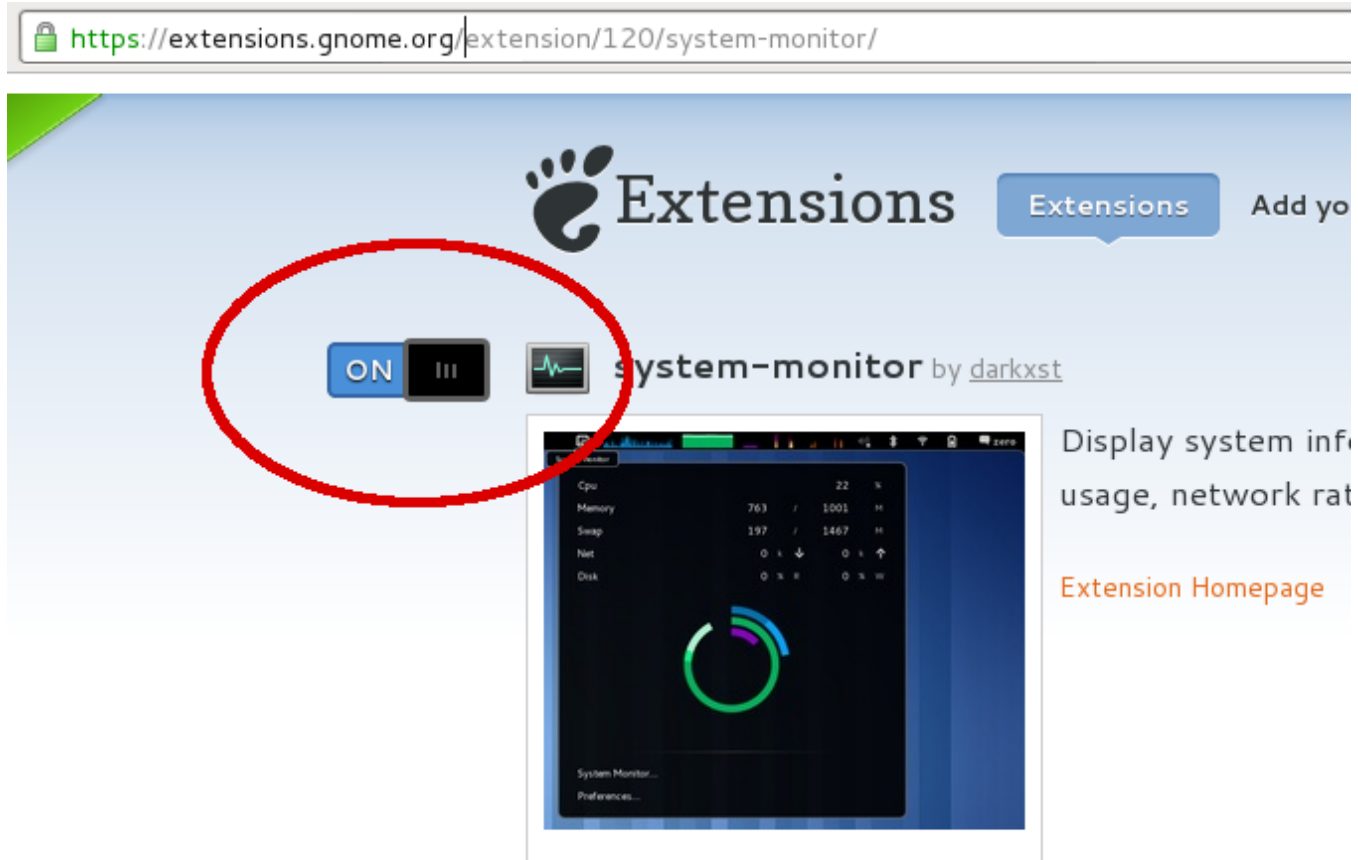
https://extensions.gnome.org/extension/120/system-monitor/

Extensions

Extensions

Add yo

ON

system-monitor by darkxst

zero

System Monitor

| Cpu | | 22 | % |
|---|---|---|---|
| Memory | 763 / | 1001 | M |
| Swap | 197 / | 1467 | M |
| Net | 0 k | 0 k | |
| Disk | 0 % R | 0 % | W |

System Monitor...

Preferences...

Display system info

usage, network rat

Extension Homepage